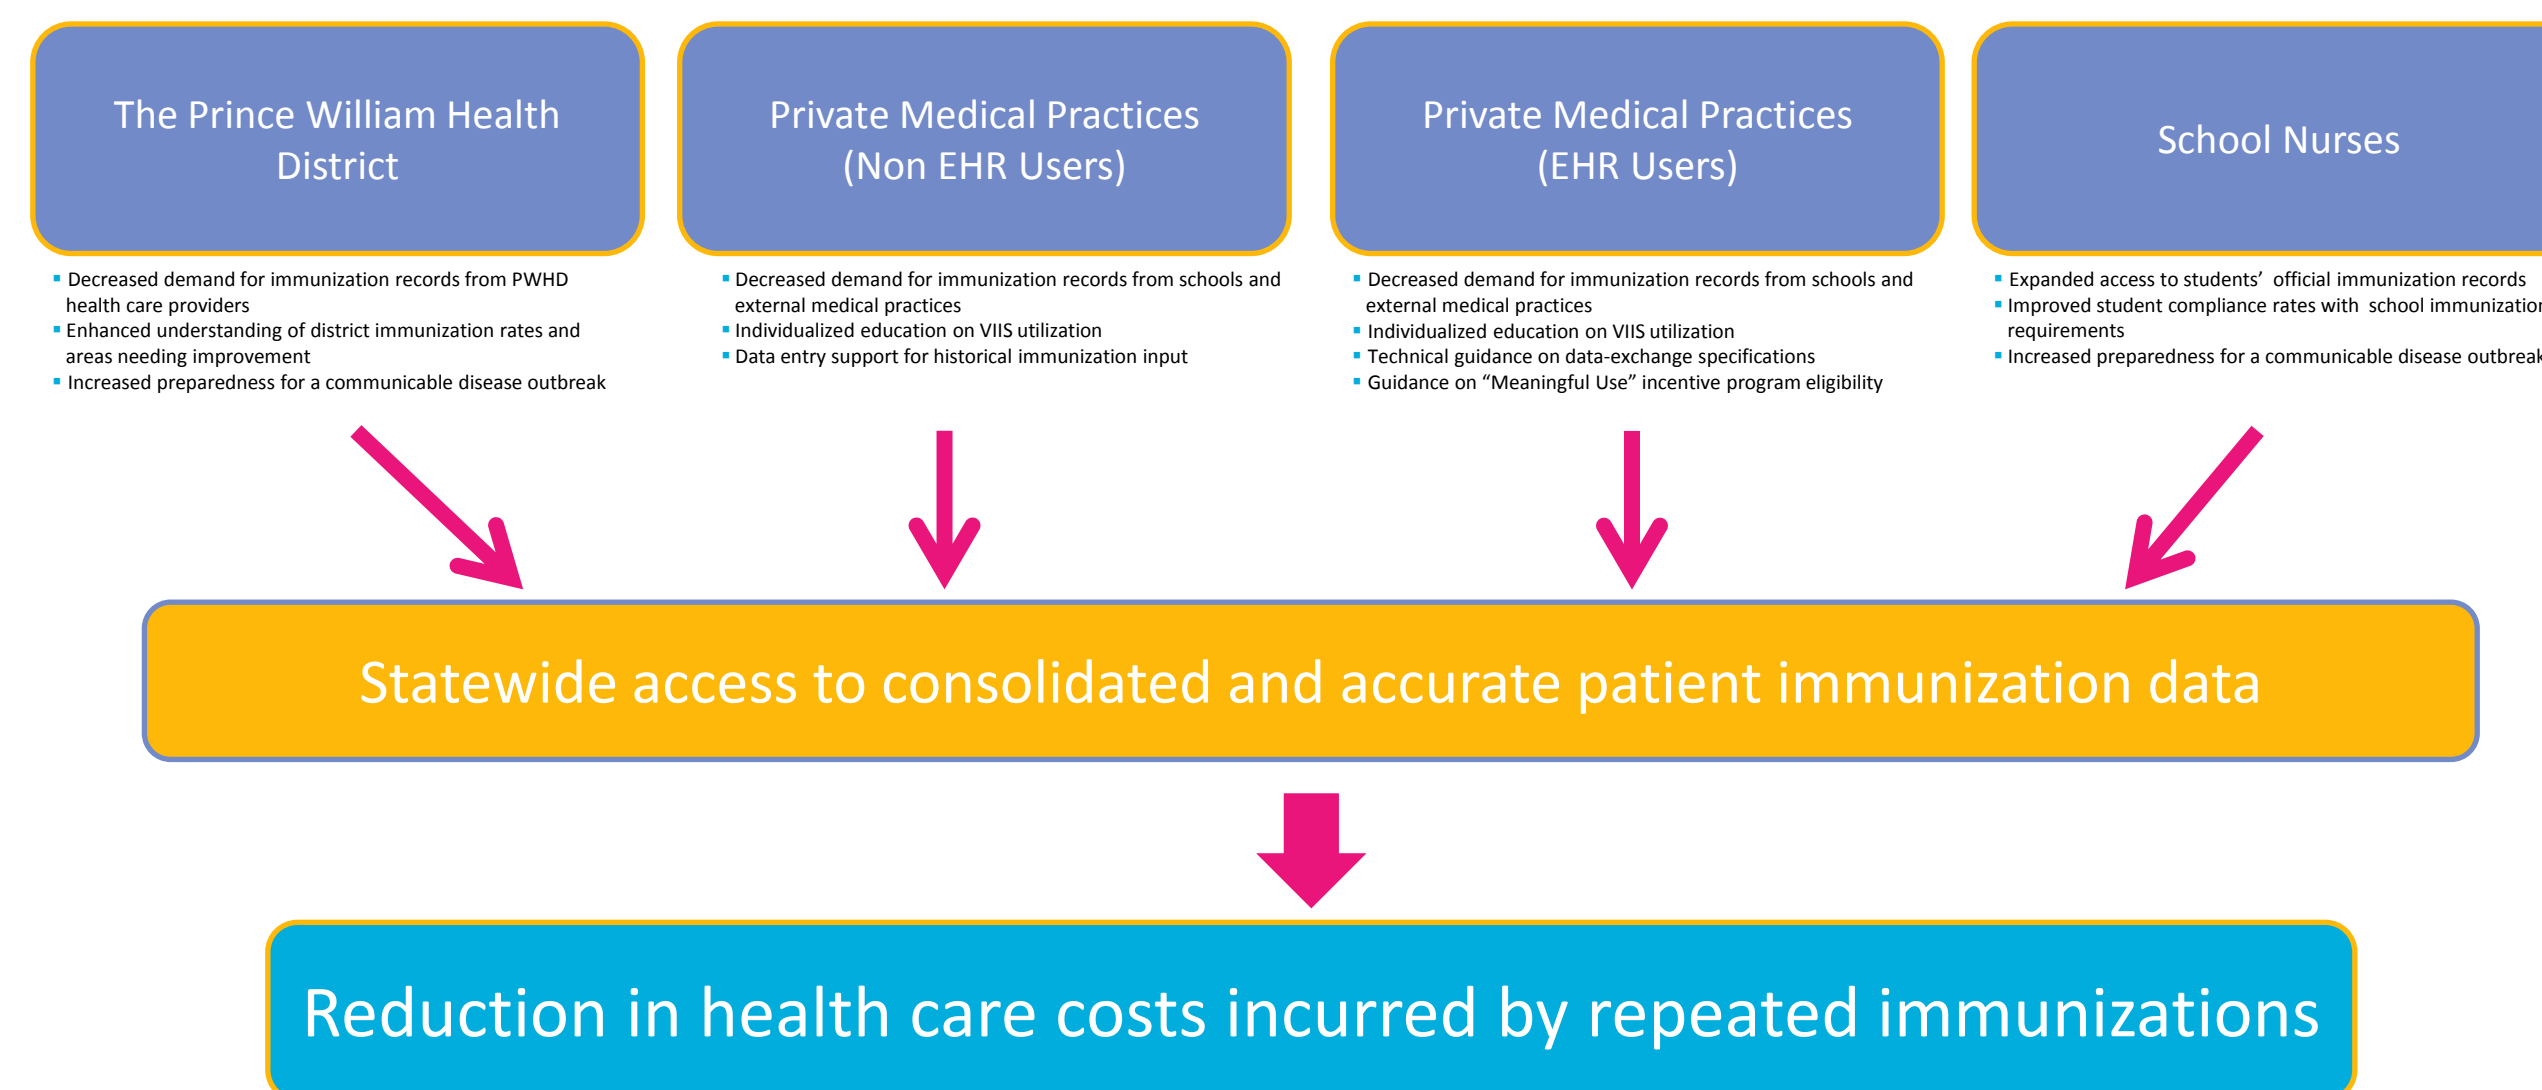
The Prince William Health District

- Decreased demand for immunization records from PWHD health care providers
- Enhanced understanding of district immunization rates and areas needing improvement
- Increased preparedness for a communicable disease outbreak

Private Medical Practices (Non EHR Users)

- Decreased demand for immunization records from schools and external medical practices
- Individualized education on VIIS utilization
- Data entry support for historical immunization input

Private Medical Practices (EHR Users)

- Decreased demand for immunization records from schools and external medical practices
- Individualized education on VIIS utilization
- Technical guidance on data-exchange specifications
- Guidance on “Meaningful Use” incentive program eligibility

School Nurses

- Expanded access to students’ official immunization records
- Improved student compliance rates with school immunizatio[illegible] requirements
- Increased preparedness for a communicable disease outbrea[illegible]

Statewide access to consolidated and accurate patient immunization data

Reduction in health care costs incurred by repeated immunizations